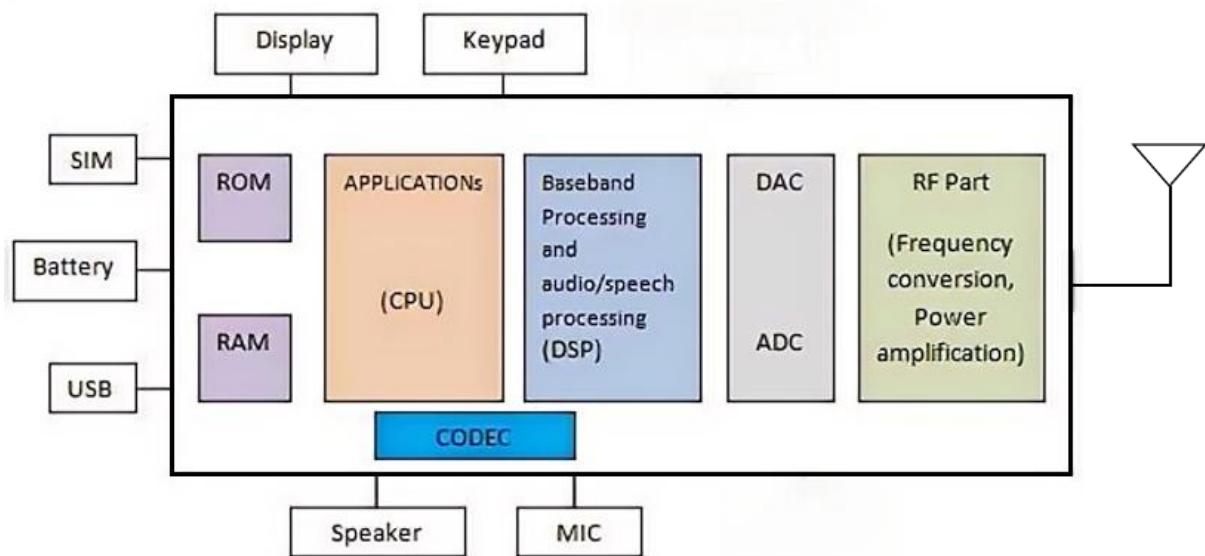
Display

Keypad

SIM

Battery

USB

ROM

RAM

APPLICATIONs

(CPU)

Baseband Processing and audio/speech processing (DSP)

DAC

ADC

RF Part

(Frequency conversion, Power amplification)

CODEC

Speaker

MIC